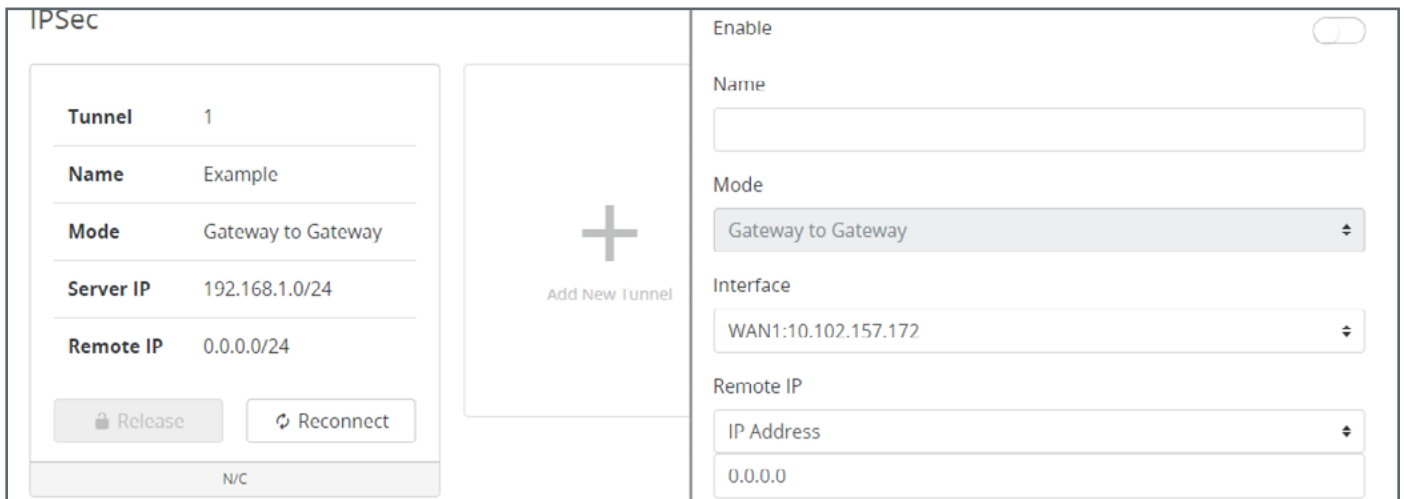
IPSec

| Tunnel | 1 |
|---|---|
| Name | Example |
| Mode | Gateway to Gateway |
| Server IP | 192.168.1.0/24 |
| Remote IP | 0.0.0.0/24 |

Release

Reconnect

N/C

+

Add New Tunnel

Enable

Name

Mode

Gateway to Gateway

Interface

WAN1:10.102.157.172

Remote IP

IP Address

0.0.0.0